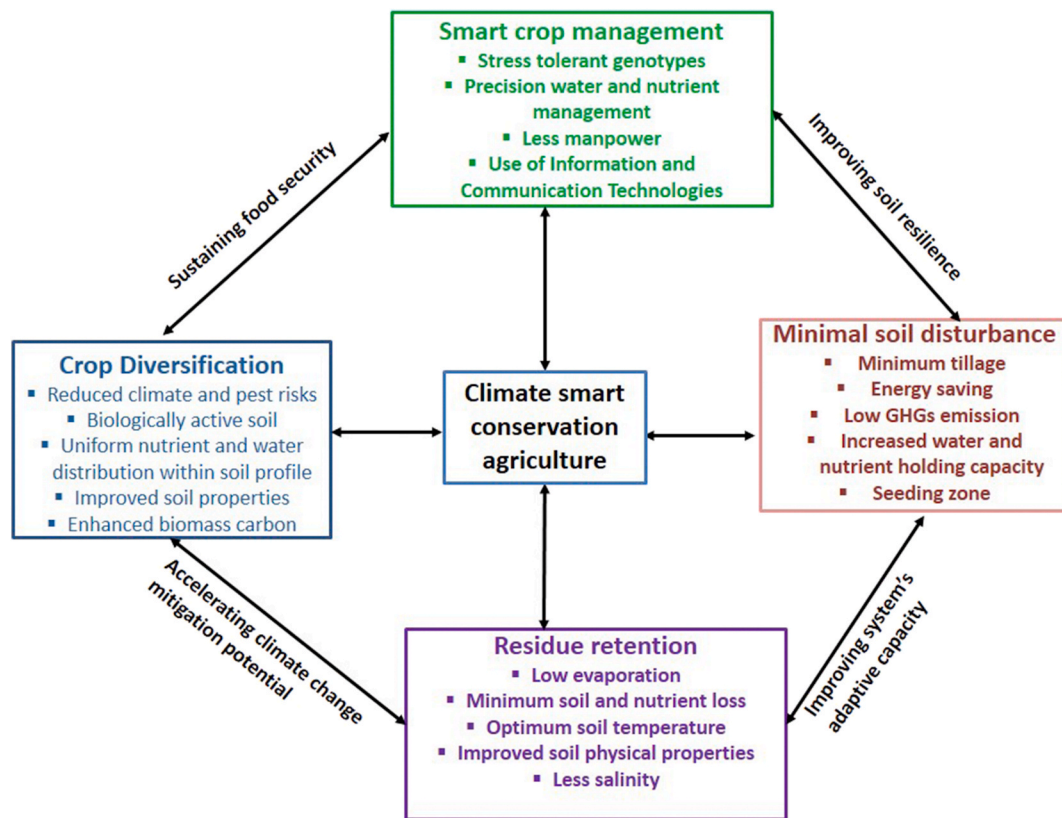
Smart crop management
▪ Stress tolerant genotypes
▪ Precision water and nutrient management
▪ Less manpower
▪ Use of Information and Communication Technologies

Sustaining food security

Improving soil resilience

Crop Diversification
▪ Reduced climate and pest risks
▪ Biologically active soil
▪ Uniform nutrient and water distribution within soil profile
▪ Improved soil properties
▪ Enhanced biomass carbon

Climate smart conservation agriculture

Minimal soil disturbance
▪ Minimum tillage
▪ Energy saving
▪ Low GHGs emission
▪ Increased water and nutrient holding capacity
▪ Seeding zone

Accelerating climate change mitigation potential

Improving system's adaptive capacity

Residue retention
▪ Low evaporation
▪ Minimum soil and nutrient loss
▪ Optimum soil temperature
▪ Improved soil physical properties
▪ Less salinity